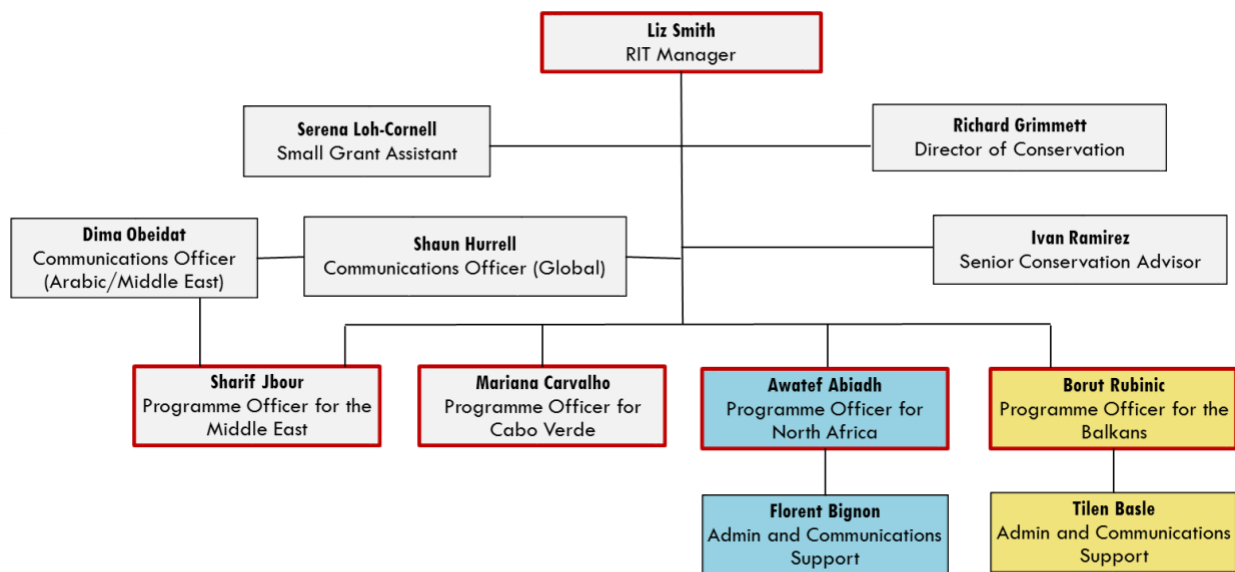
Liz Smith
RIT Manager

Serena Loh-Cornell
Small Grant Assistant

Richard Grimmett
Director of Conservation

Dima Obeidat
Communications Officer (Arabic/Middle East)

Shaun Hurrell
Communications Officer (Global)

Ivan Ramirez
Senior Conservation Advisor

Sharif Jbour
Programme Officer for the Middle East

Mariana Carvalho
Programme Officer for Cabo Verde

Awatef Abiadh
Programme Officer for North Africa

Borut Rubinic
Programme Officer for the Balkans

Florent Bignon
Admin and Communications Support

Tilen Basle
Admin and Communications Support